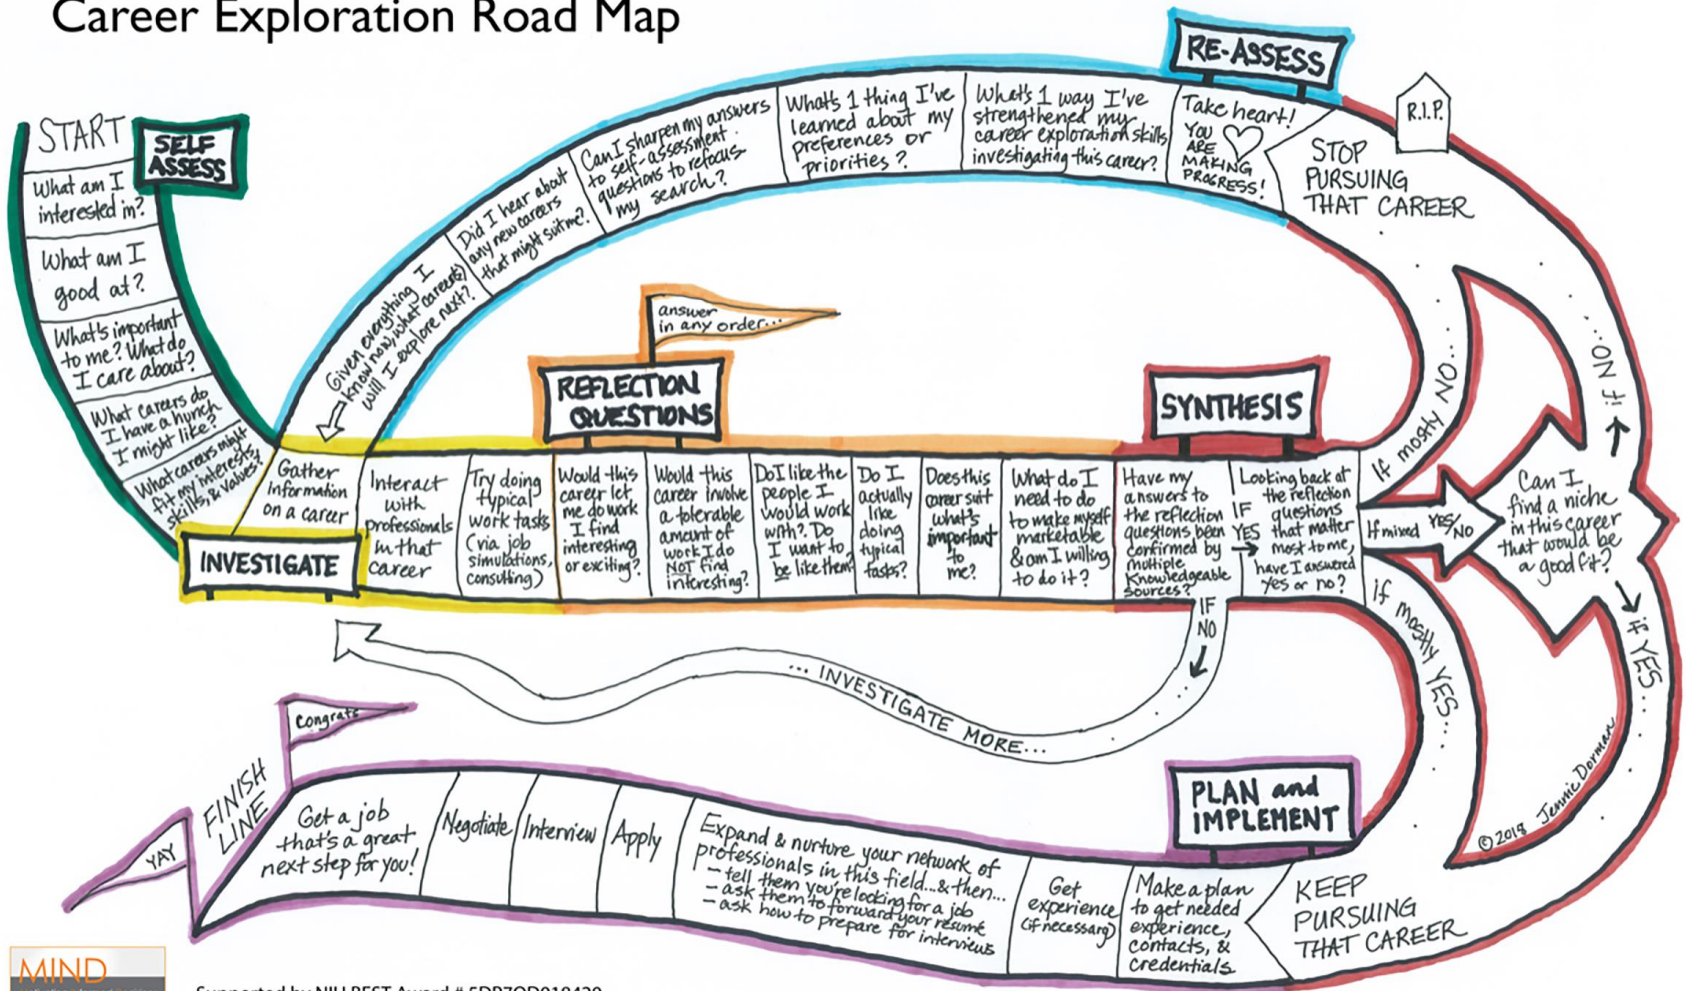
Career Exploration Road Map

START

SELF ASSESS

What am I interested in?

What am I good at?

What's important to me? What do I care about?

What careers do I have a hunch I might like?

What careers might fit my interests, skills, & values?

Given everything I know now, what career(s) will I explore next?

Did I hear about any new careers that might suit me?

Can I sharpen my answers to self-assessment questions to refocus my search?

What's 1 thing I've learned about my preferences or priorities?

What's 1 way I've strengthened my career exploration skills investigating this career?

RE-ASSESS

Take heart! You ARE MAKING PROGRESS!

R.I.P.

STOP PURSUING THAT CAREER

answer in any order...

REFLECTION QUESTIONS

SYNTHESIS

INVESTIGATE

Gather information on a career

Interact with professionals in that career

Try doing typical work tasks (via job simulations, consulting)

Would this career let me do work I find interesting or exciting?

Would this career involve a tolerable amount of work I do NOT find interesting?

Do I like the people I would work with? Do I want to be like them?

Do I actually like doing typical tasks?

Does this career suit what's important to me?

What do I need to do to make myself marketable & am I willing to do it?

Have my answers to the reflection questions been confirmed by multiple knowledgeable sources?

IF YES →

Looking back at the reflection questions that matter most to me, have I answered yes or no?

If mostly NO...

If mixed YES/NO

Can I find a niche in this career that would be a good fit?

If NO...

If YES...

If mostly YES...

IF NO

... INVESTIGATE MORE...

congrats

YAY

FINISH LINE

Get a job that's a great next step for you!

Negotiate

Interview

Apply

Expand & nurture your network of professionals in this field...& then...
– tell them you're looking for a job
– ask them to forward your resume
– ask how to prepare for interviews

Get experience (if necessary)

Make a plan to get needed experience, contacts, & credentials

PLAN and IMPLEMENT

KEEP PURSUING THAT CAREER

© 2018 Jennie Dorman

MIND

Supported by NIH BEST Award # 5DP7OD018420